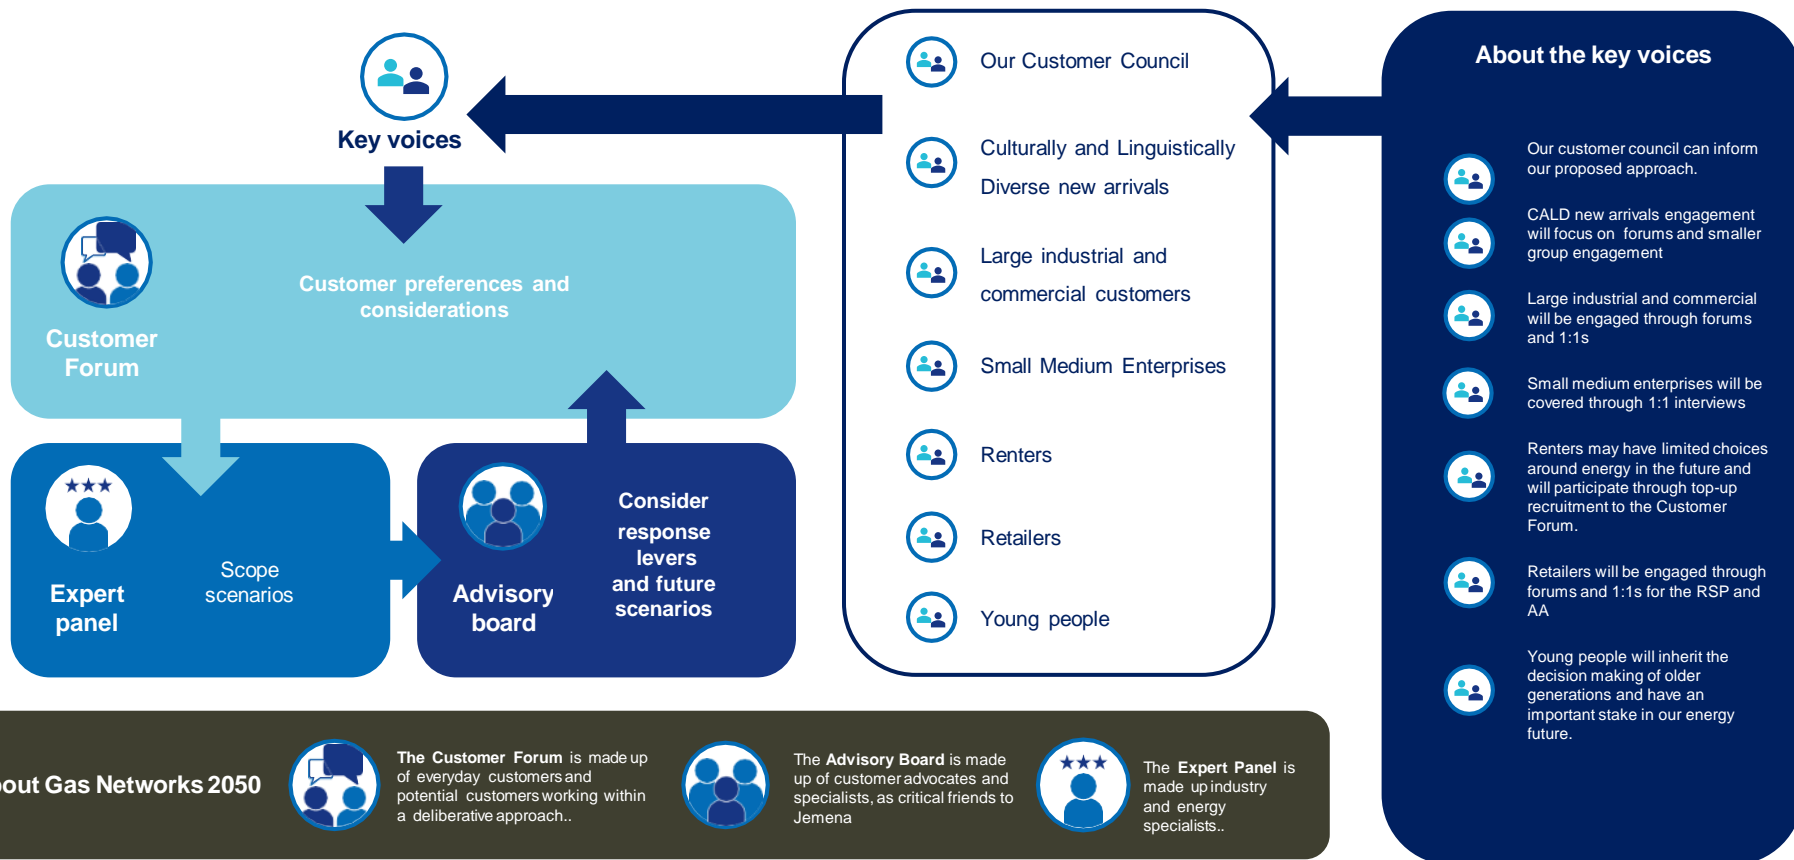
Key voices

Customer Forum

Customer preferences and considerations

Expert panel

Scope scenarios

Advisory board

Consider response levers and future scenarios

Our Customer Council

Culturally and Linguistically Diverse new arrivals

Large industrial and commercial customers

Small Medium Enterprises

Renters

Retailers

Young people

About the key voices

Our customer council can inform our proposed approach.

CALD new arrivals engagement will focus on forums and smaller group engagement

Large industrial and commercial will be engaged through forums and 1:1s

Small medium enterprises will be covered through 1:1 interviews

Renters may have limited choices around energy in the future and will participate through top-up recruitment to the Customer Forum.

Retailers will be engaged through forums and 1:1s for the RSP and AA

Young people will inherit the decision making of older generations and have an important stake in our energy future.

out Gas Networks 2050

The Customer Forum is made up of everyday customers and potential customers working within a deliberative approach..

The Advisory Board is made up of customer advocates and specialists, as critical friends to Jemena

The Expert Panel is made up industry and energy specialists..